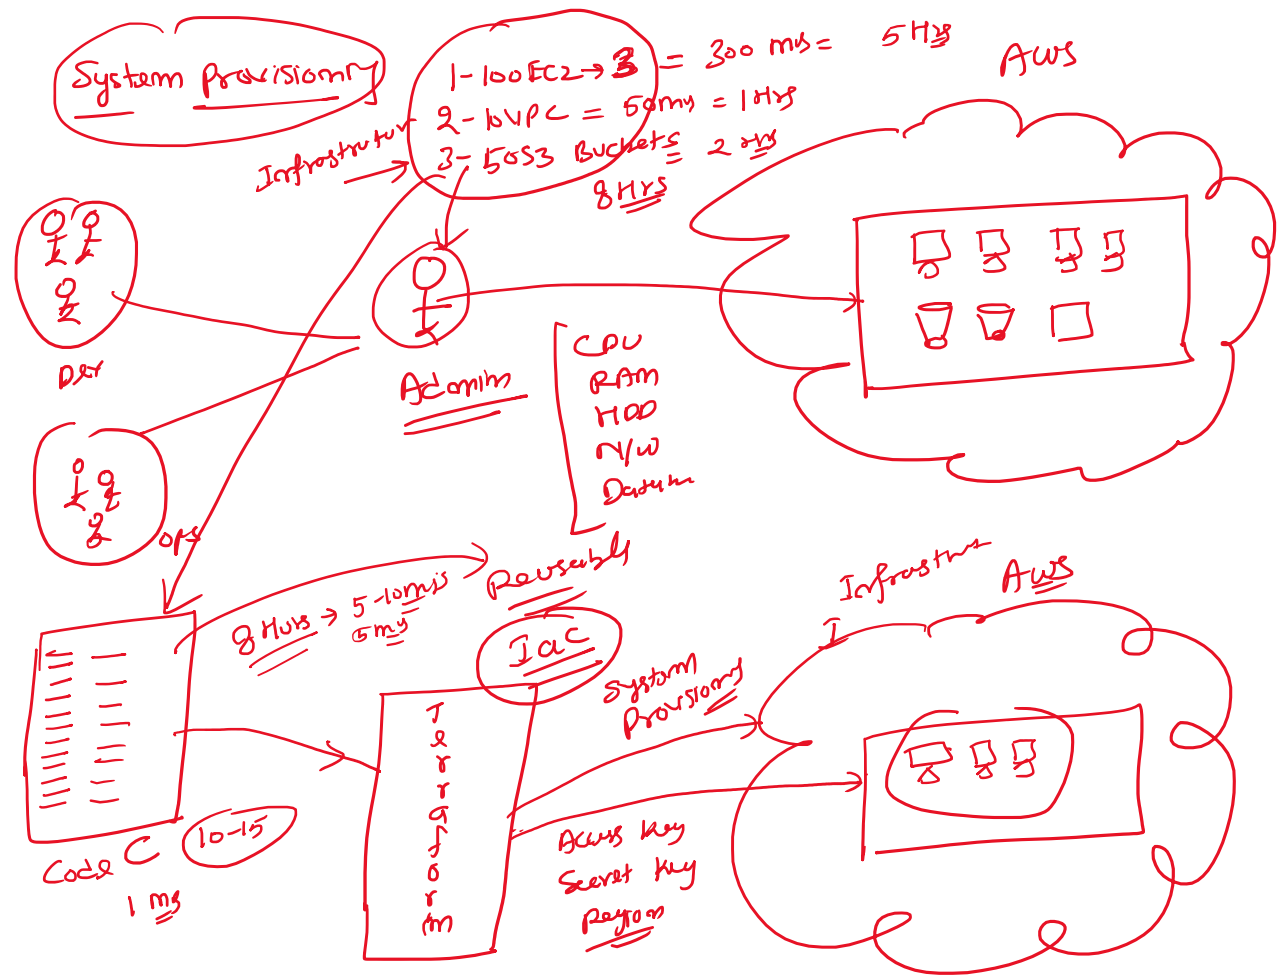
System Provisiong

1-100 EC2 → 3 = 300 mis = 5 Hrs
2-10 VPC = 50 mis = 1 Hrs
3-50 S3 Buckets = 2 hrs
8 Hrs

AWS

Infrastrutur

Dev

Admin

CPU
RAM
HDD
N/W
Datum

ops

8 Hrs → 5-10 mis
5 mis

Reusable

IaC

Infrastru
I

AWS

System Provisiong

Terraform

Code C

10-15

1 mis

Acess key
Secret key
Region